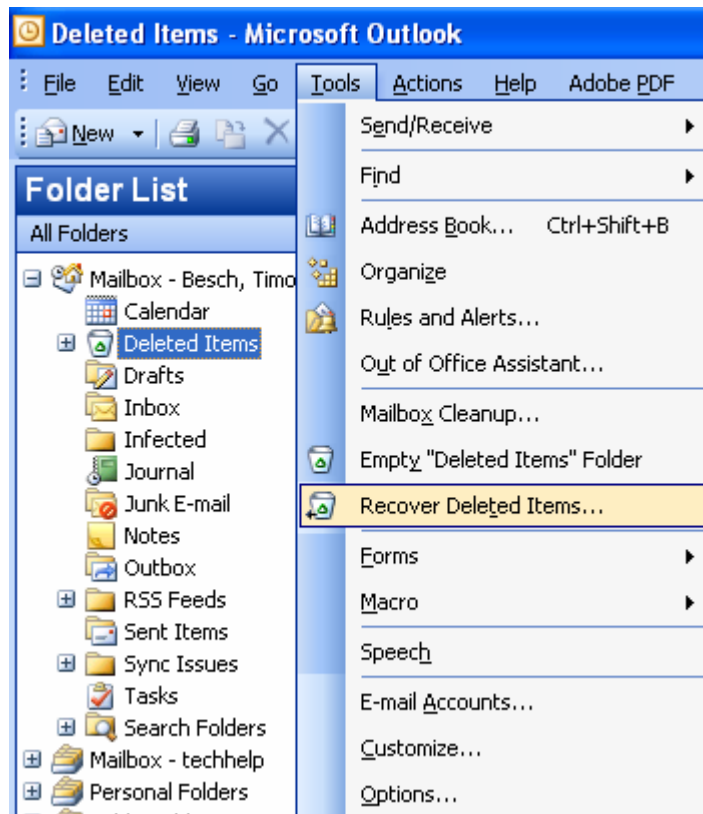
Deleted Items - Microsoft Outlook

File Edit View Go Tools Actions Help Adobe PDF

New

Folder List

All Folders

Mailbox - Besch, Timo
Calendar
Deleted Items
Drafts
Inbox
Infected
Journal
Junk E-mail
Notes
Outbox
RSS Feeds
Sent Items
Sync Issues
Tasks
Search Folders
Mailbox - techhelp
Personal Folders

Send/Receive
Find
Address Book... Ctrl+Shift+B
Organize
Rules and Alerts...
Out of Office Assistant...
Mailbox Cleanup...
Empty "Deleted Items" Folder
Recover Deleted Items...
Forms
Macro
Speech
E-mail Accounts...
Customize...
Options...